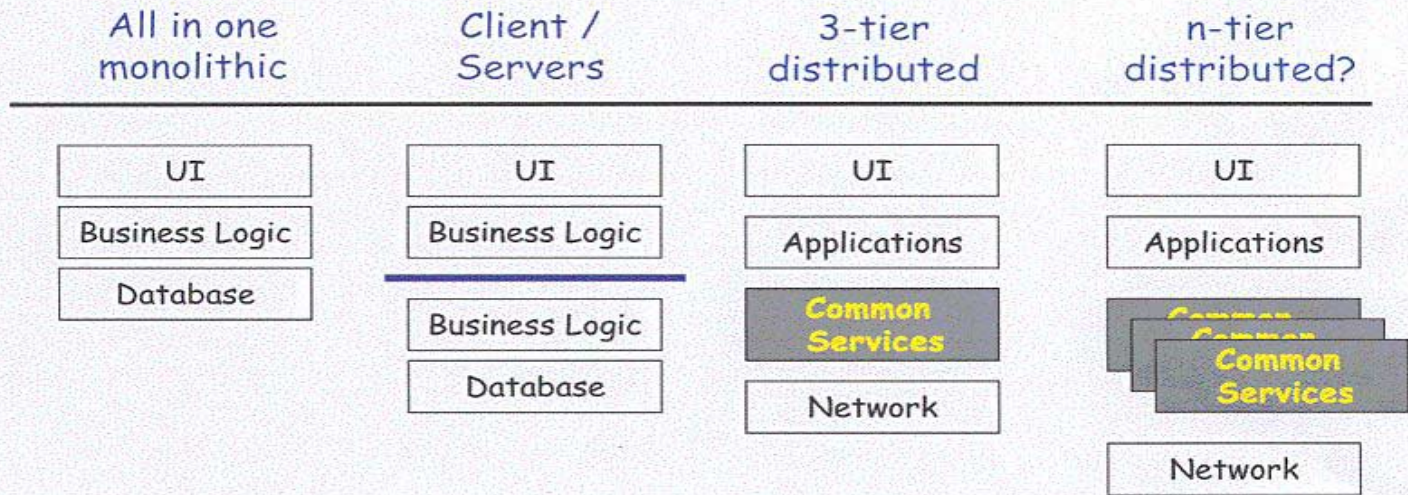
All in one monolithic

UI

Business Logic

Database

Client / Servers

UI

Business Logic

Business Logic

Database

3-tier distributed

UI

Applications

Common Services

Network

n-tier distributed?

UI

Applications

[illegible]

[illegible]

Common Services

Network